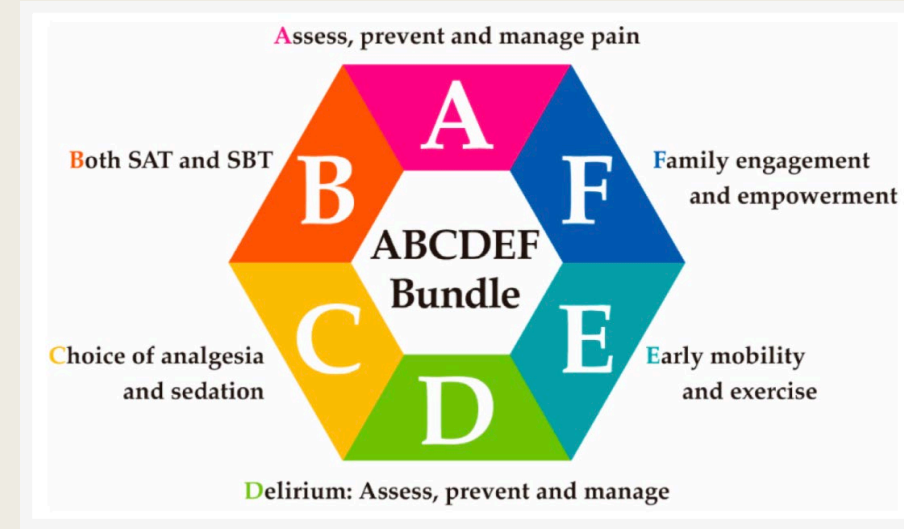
Assess, prevent and manage pain

A

Both SAT and SBT

B

Family engagement and empowerment

F

ABCDEF Bundle

Choice of analgesia and sedation

C

E

Early mobility and exercise

D

Delirium: Assess, prevent and manage